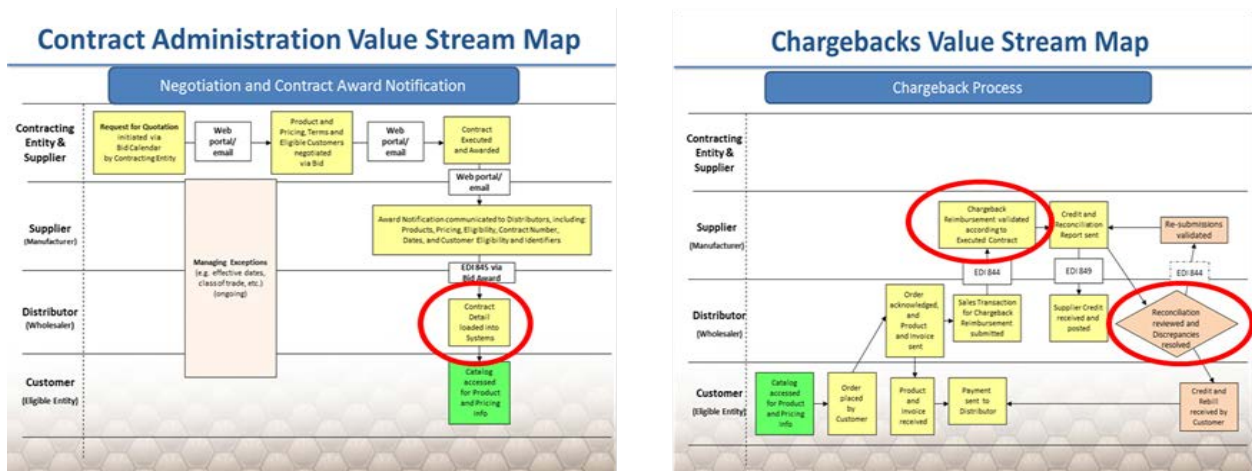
Contract Administration Value Stream Map

Negotiation and Contract Award Notification

Contracting Entity & Supplier

Request for Quotation initiated via Bid Calendar by Contracting Entity

Web portal/ email

Product and Pricing, Terms and Eligible Customers negotiated via Bid

Web portal/ email

Contract Executed and Awarded

Web portal/ email

Supplier (Manufacturer)

Award Notification communicated to Distributors, including: Products, Pricing, Eligibility, Contract Number, Dates, and Customer Eligibility and Identifiers

Managing Exceptions (e.g. effective dates, class of trade, etc.) (ongoing)

EDI 845 via Bid Award

Distributor (Wholesaler)

Contract Detail loaded into Systems

Customer (Eligible Entity)

Catalog accessed for Product and Pricing info

Chargebacks Value Stream Map

Chargeback Process

Contracting Entity & Supplier

Supplier (Manufacturer)

Chargeback Reimbursement validated according to Executed Contract

Credit and Reconciliation Report sent

Re-submissions validated

EDI 844

EDI 849

EDI 844

Distributor (Wholesaler)

Order acknowledged, and Product and Invoice sent

Sales Transaction for Chargeback Reimbursement submitted

Supplier Credit received and posted

Reconciliation reviewed and Discrepancies resolved

Customer (Eligible Entity)

Catalog accessed for Product and Pricing info

Order placed by Customer

Product and Invoice received

Payment sent to Distributor

Credit and Rebill received by Customer